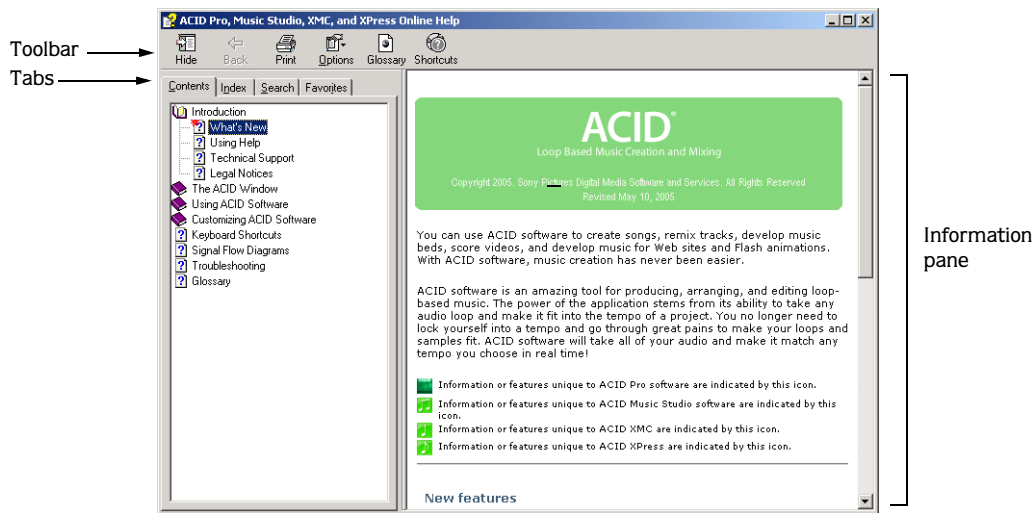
ACID Pro, Music Studio, XMC, and XPress Online Help

Toolbar

Hide Back Print Options Glossary Shortcuts

Tabs

Contents Index Search Favorites

Introduction
What's New
Using Help
Technical Support
Legal Notices
The ACID Window
Using ACID Software
Customizing ACID Software
Keyboard Shortcuts
Signal Flow Diagrams
Troubleshooting
Glossary

ACID®
Loop Based Music Creation and Mixing

Copyright 2005. Sony Pictures Digital Media Software and Services. All Rights Reserved
Revised May 10, 2005

You can use ACID software to create songs, remix tracks, develop music beds, score videos, and develop music for Web sites and Flash animations. With ACID software, music creation has never been easier.

ACID software is an amazing tool for producing, arranging, and editing loop-based music. The power of the application stems from its ability to take any audio loop and make it fit into the tempo of a project. You no longer need to lock yourself into a tempo and go through great pains to make your loops and samples fit. ACID software will take all of your audio and make it match any tempo you choose in real time!

Information or features unique to ACID Pro software are indicated by this icon.
Information or features unique to ACID Music Studio software are indicated by this icon.
Information or features unique to ACID XMC are indicated by this icon.
Information or features unique to ACID XPress are indicated by this icon.

New features

Information pane